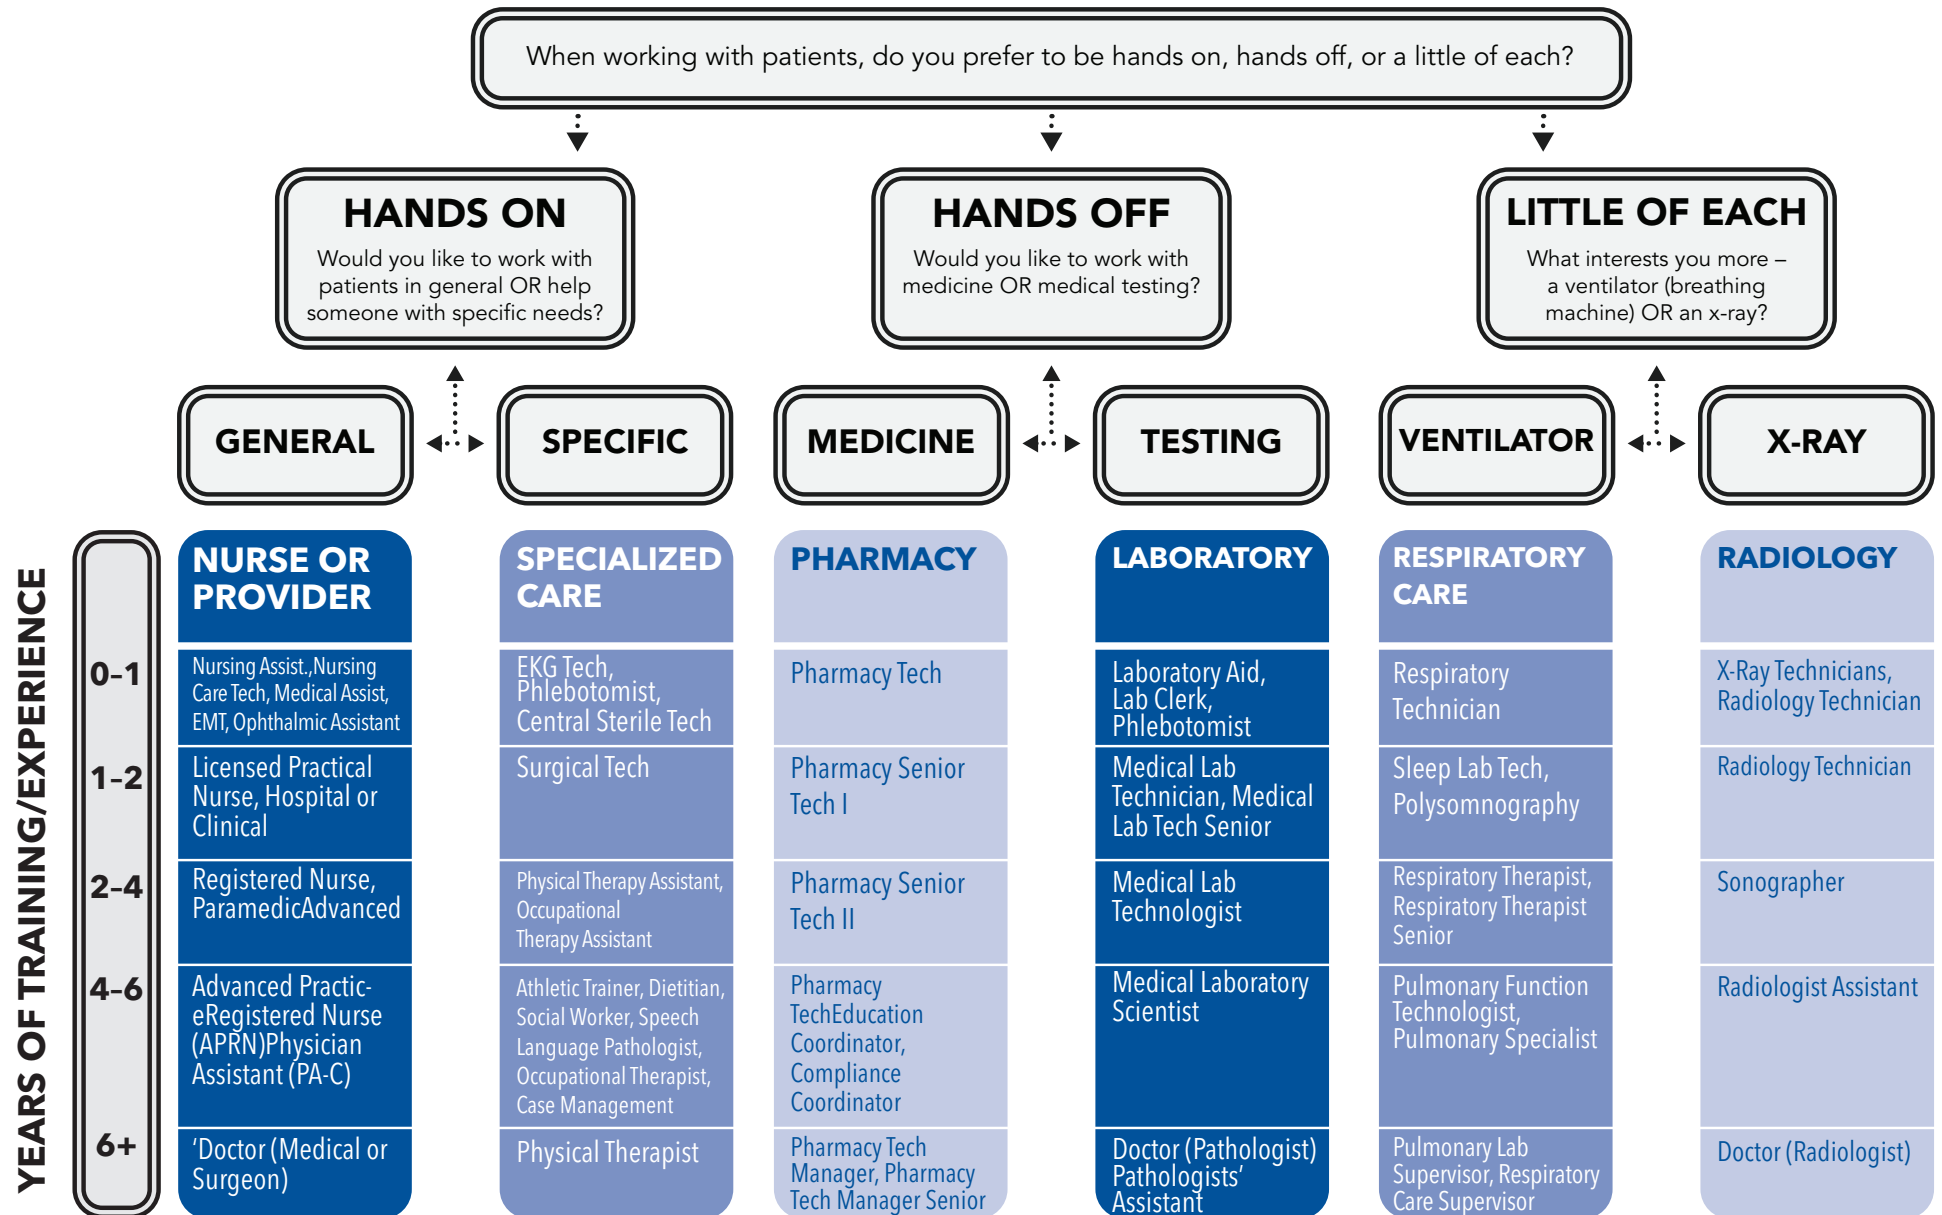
When working with patients, do you prefer to be hands on, hands off, or a little of each?

HANDS ON
Would you like to work with patients in general OR help someone with specific needs?

HANDS OFF
Would you like to work with medicine OR medical testing?

LITTLE OF EACH
What interests you more – a ventilator (breathing machine) OR an x-ray?

GENERAL

SPECIFIC

MEDICINE

TESTING

VENTILATOR

X-RAY

YEARS OF TRAINING/EXPERIENCE

| | NURSE OR PROVIDER | SPECIALIZED CARE | PHARMACY | LABORATORY | RESPIRATORY CARE | RADIOLOGY |
|---|---|---|---|---|---|---|
| 0–1 | Nursing Assist.,Nursing Care Tech, Medical Assist, EMT, Ophthalmic Assistant | EKG Tech, Phlebotomist, Central Sterile Tech | Pharmacy Tech | Laboratory Aid, Lab Clerk, Phlebotomist | Respiratory Technician | X-Ray Technicians, Radiology Technician |
| 1–2 | Licensed Practical Nurse, Hospital or Clinical | Surgical Tech | Pharmacy Senior Tech I | Medical Lab Technician, Medical Lab Tech Senior | Sleep Lab Tech, Polysomnography | Radiology Technician |
| 2–4 | Registered Nurse, ParamedicAdvanced | Physical Therapy Assistant, Occupational Therapy Assistant | Pharmacy Senior Tech II | Medical Lab Technologist | Respiratory Therapist, Respiratory Therapist Senior | Sonographer |
| 4–6 | Advanced Practic-eRegistered Nurse (APRN)Physician Assistant (PA-C) | Athletic Trainer, Dietitian, Social Worker, Speech Language Pathologist, Occupational Therapist, Case Management | Pharmacy TechEducation Coordinator, Compliance Coordinator | Medical Laboratory Scientist | Pulmonary Function Technologist, Pulmonary Specialist | Radiologist Assistant |
| 6+ | 'Doctor (Medical or Surgeon) | Physical Therapist | Pharmacy Tech Manager, Pharmacy Tech Manager Senior | Doctor (Pathologist) Pathologists' Assistant | Pulmonary Lab Supervisor, Respiratory Care Supervisor | Doctor (Radiologist) |